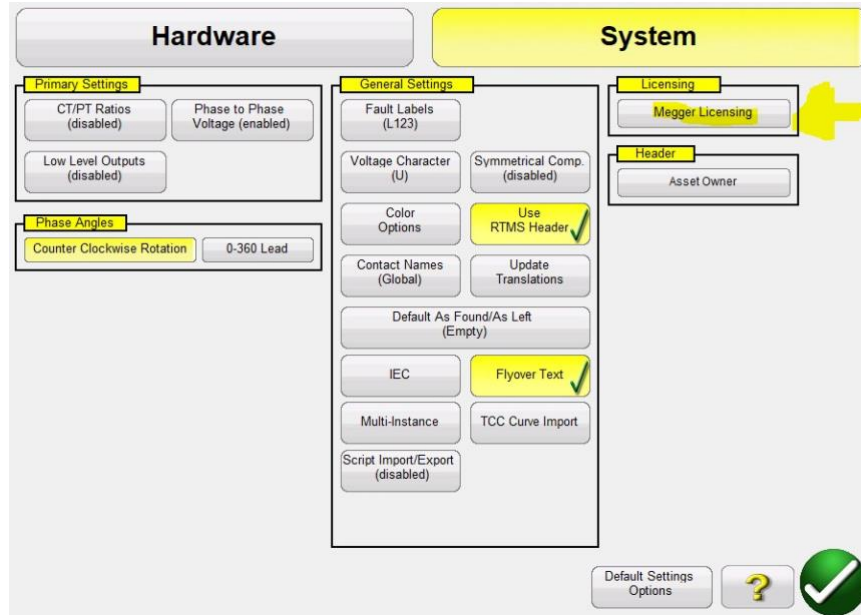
Hardware

System

Primary Settings

CT/PT Ratios (disabled)

Phase to Phase Voltage (enabled)

Low Level Outputs (disabled)

Phase Angles

Counter Clockwise Rotation

0-360 Lead

General Settings

Fault Labels (L123)

Voltage Character (U)

Symmetrical Comp. (disabled)

Color Options

Use RTMS Header

Contact Names (Global)

Update Translations

Default As Found/As Left (Empty)

IEC

Flyover Text

Multi-Instance

TCC Curve Import

Script Import/Export (disabled)

Licensing

Megger Licensing

Header

Asset Owner

Default Settings Options

?